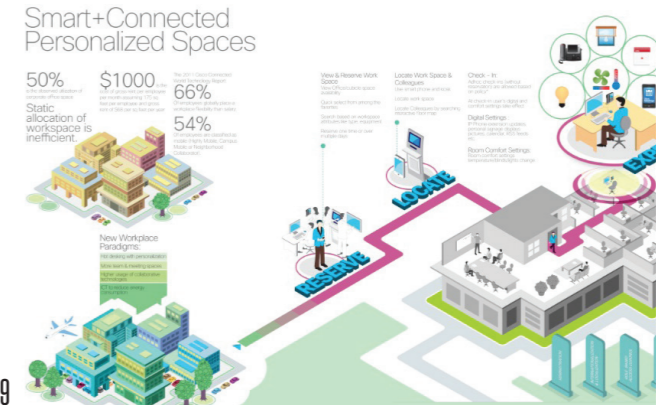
Smart+Connected Personalized Spaces

50%
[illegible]

$1000
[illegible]

Static allocation of workspace is inefficient.

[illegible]
66%
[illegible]

54%
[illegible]

New Workplace Paradigms:
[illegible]
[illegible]
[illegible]
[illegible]

View & Reserve Work Space
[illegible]

Locate Work Space & Colleagues
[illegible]

Check – In
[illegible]

Digital Settings:
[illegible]

Room Comfort Settings
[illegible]

RESERVE

LOCATE

EXP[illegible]

9